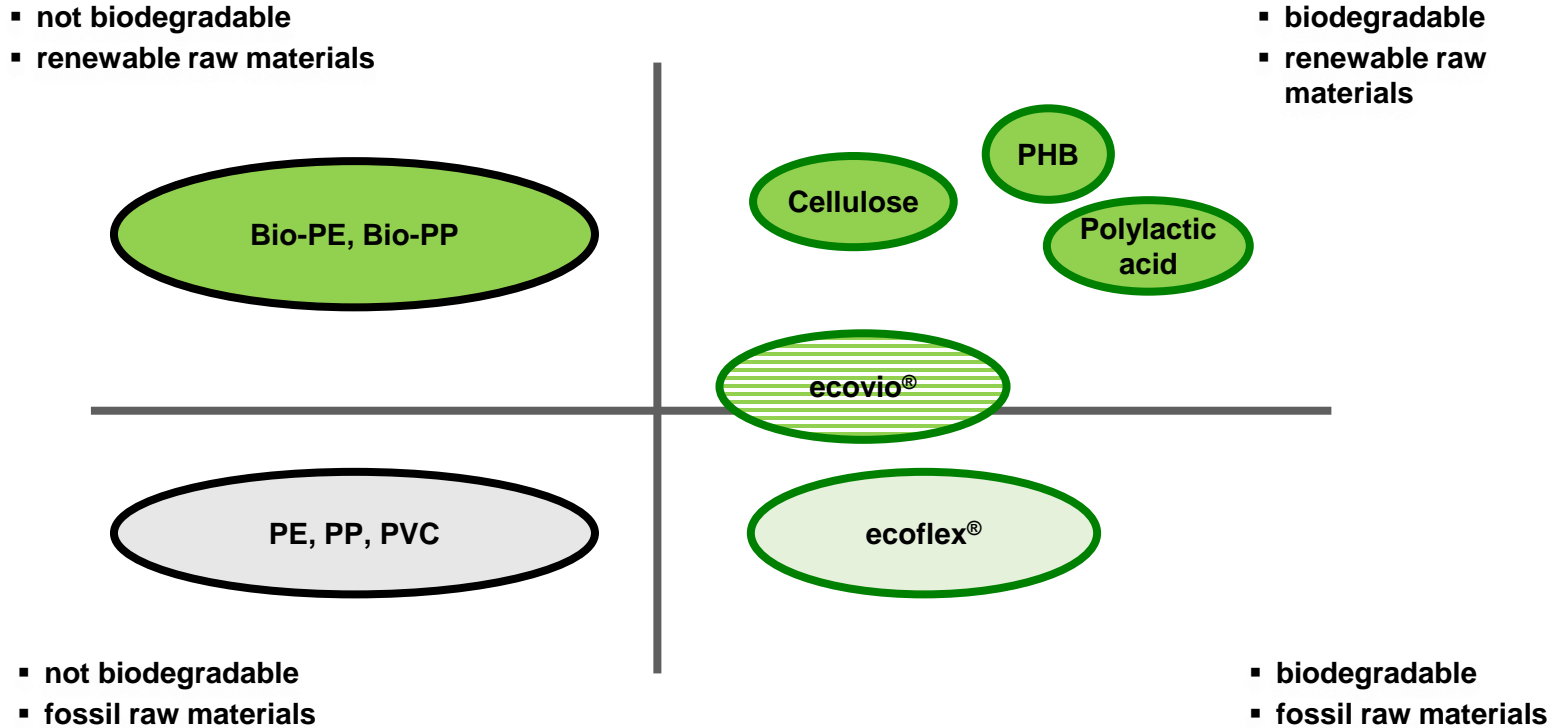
▪ not biodegradable
▪ renewable raw materials

▪ biodegradable
▪ renewable raw materials

PHB

Cellulose

Bio-PE, Bio-PP

Polylactic acid

ecovio®

PE, PP, PVC

ecoflex®

▪ not biodegradable
▪ fossil raw materials

▪ biodegradable
▪ fossil raw materials